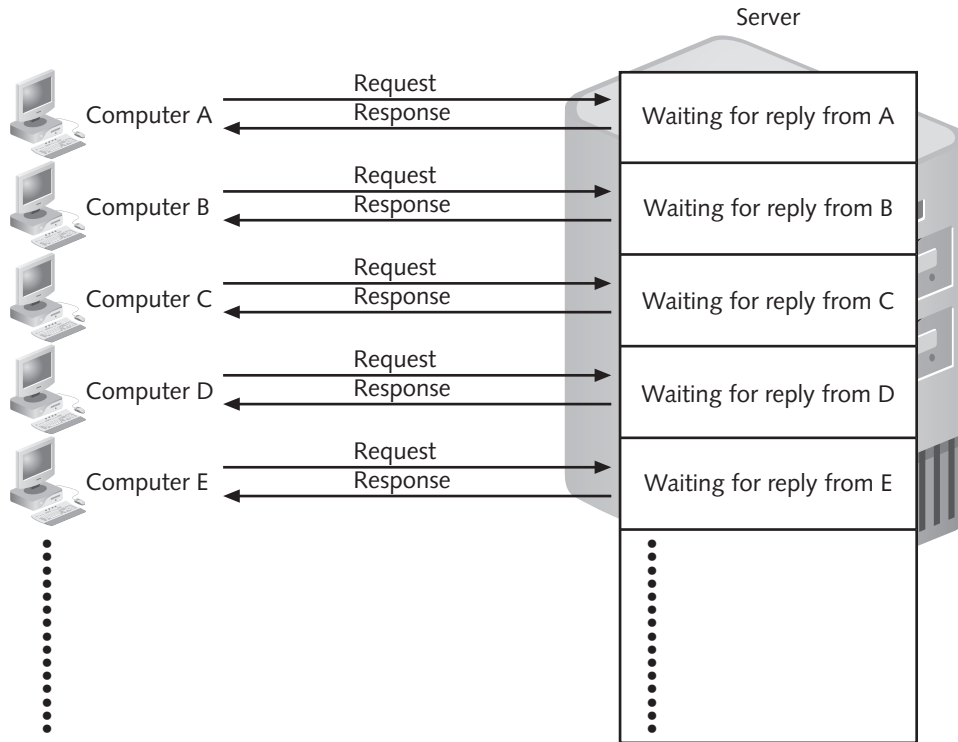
Server

Computer A
Request
Response
Waiting for reply from A

Computer B
Request
Response
Waiting for reply from B

Computer C
Request
Response
Waiting for reply from C

Computer D
Request
Response
Waiting for reply from D

Computer E
Request
Response
Waiting for reply from E